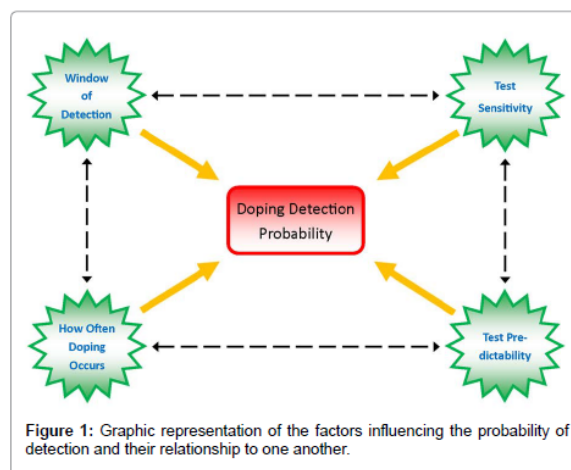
Window of Detection

Test Sensitivity

Doping Detection Probability

How Often Doping Occurs

Test Predictability

**Figure 1:** Graphic representation of the factors influencing the probability of detection and their relationship to one another.